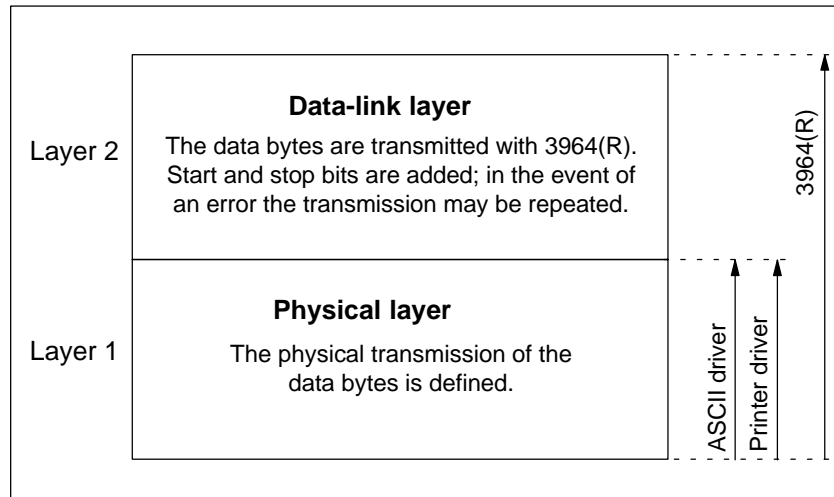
Layer 2

Data-link layer

The data bytes are transmitted with 3964(R). Start and stop bits are added; in the event of an error the transmission may be repeated.

Layer 1

Physical layer

The physical transmission of the data bytes is defined.

ASCII driver

Printer driver

3964(R)